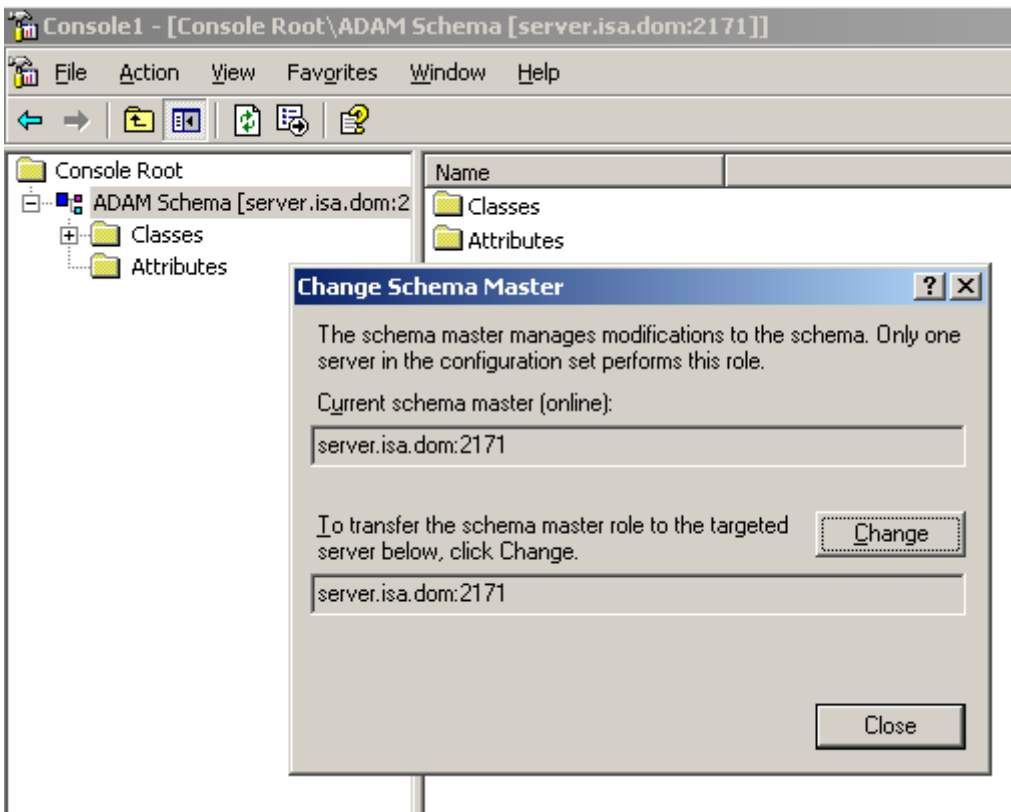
Console1 - [Console Root\ADAM Schema [server.isa.dom:2171]]

File Action View Favorites Window Help

Console Root
ADAM Schema [server.isa.dom:2
Classes
Attributes

Name
Classes
Attributes

Change Schema Master

?

The schema master manages modifications to the schema. Only one server in the configuration set performs this role.

Current schema master (online):

server.isa.dom:2171

To transfer the schema master role to the targeted server below, click Change.

Change

server.isa.dom:2171

Close